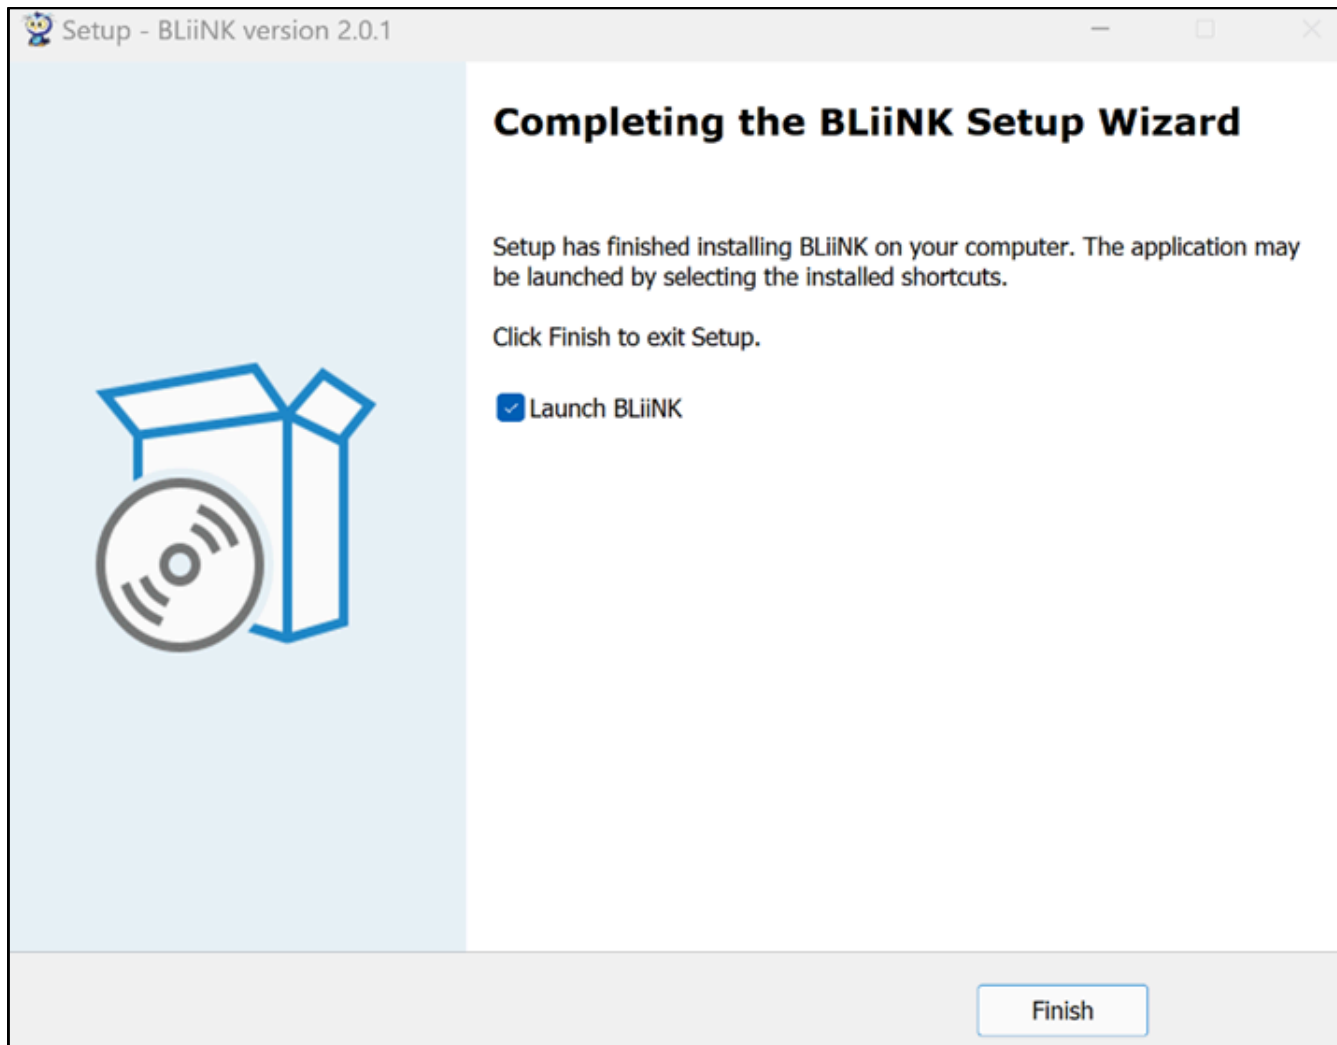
Setup - BLiiNK version 2.0.1

Completing the BLiiNK Setup Wizard

Setup has finished installing BLiiNK on your computer. The application may be launched by selecting the installed shortcuts.

Click Finish to exit Setup.

Launch BLiiNK

Finish